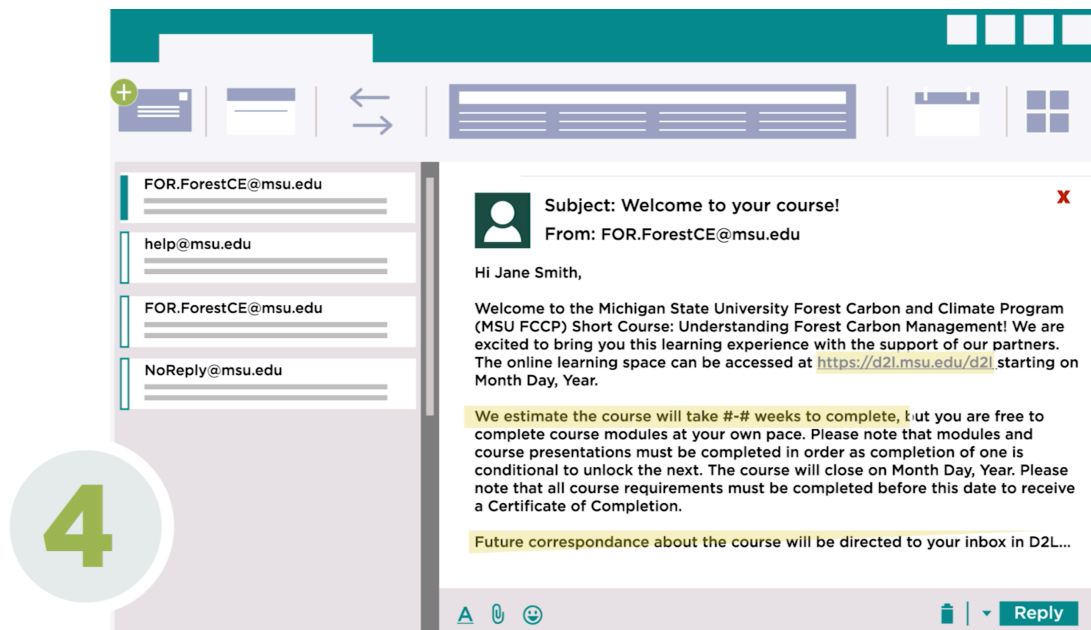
FOR.ForestCE@msu.edu

help@msu.edu

FOR.ForestCE@msu.edu

NoReply@msu.edu

4

Subject: Welcome to your course!

From: FOR.ForestCE@msu.edu

x

Hi Jane Smith,

Welcome to the Michigan State University Forest Carbon and Climate Program (MSU FCCP) Short Course: Understanding Forest Carbon Management! We are excited to bring you this learning experience with the support of our partners. The online learning space can be accessed at https://d2l.msu.edu/d2l starting on Month Day, Year.

We estimate the course will take #-# weeks to complete, but you are free to complete course modules at your own pace. Please note that modules and course presentations must be completed in order as completion of one is conditional to unlock the next. The course will close on Month Day, Year. Please note that all course requirements must be completed before this date to receive a Certificate of Completion.

Future correspondance about the course will be directed to your inbox in D2L...

A

Reply